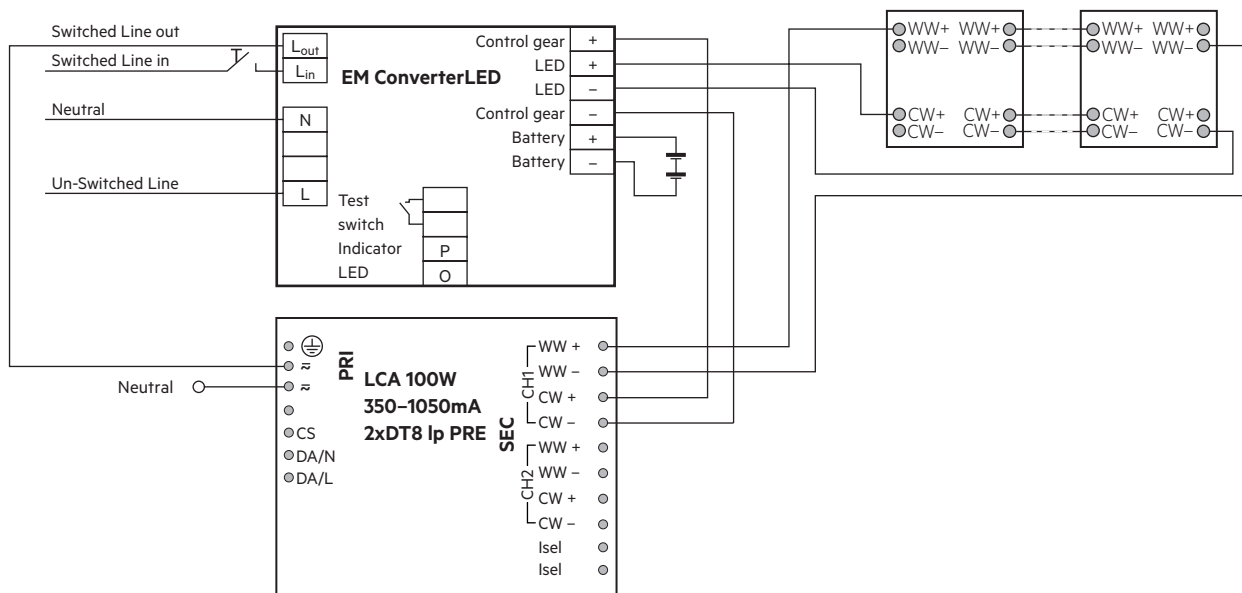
Switched Line out
Switched Line in
Neutral
Un-Switched Line

$L_{out}$
$L_{in}$
N
L

EM ConverterLED

Control gear +
LED +
LED –
Control gear –
Battery +
Battery –

Test switch
Indicator LED
P
O

WW+ WW+
WW– WW–
CW+ CW+
CW– CW–

WW+ WW+
WW– WW–
CW+ CW+
CW– CW–

Neutral

PRI
≈
≈
CS
DA/N
DA/L

LCA 100W
350–1050mA
2xDT8 lp PRE

SEC
CH1
WW +
WW –
CW +
CW –
CH2
WW +
WW –
CW +
CW –
Isel
Isel